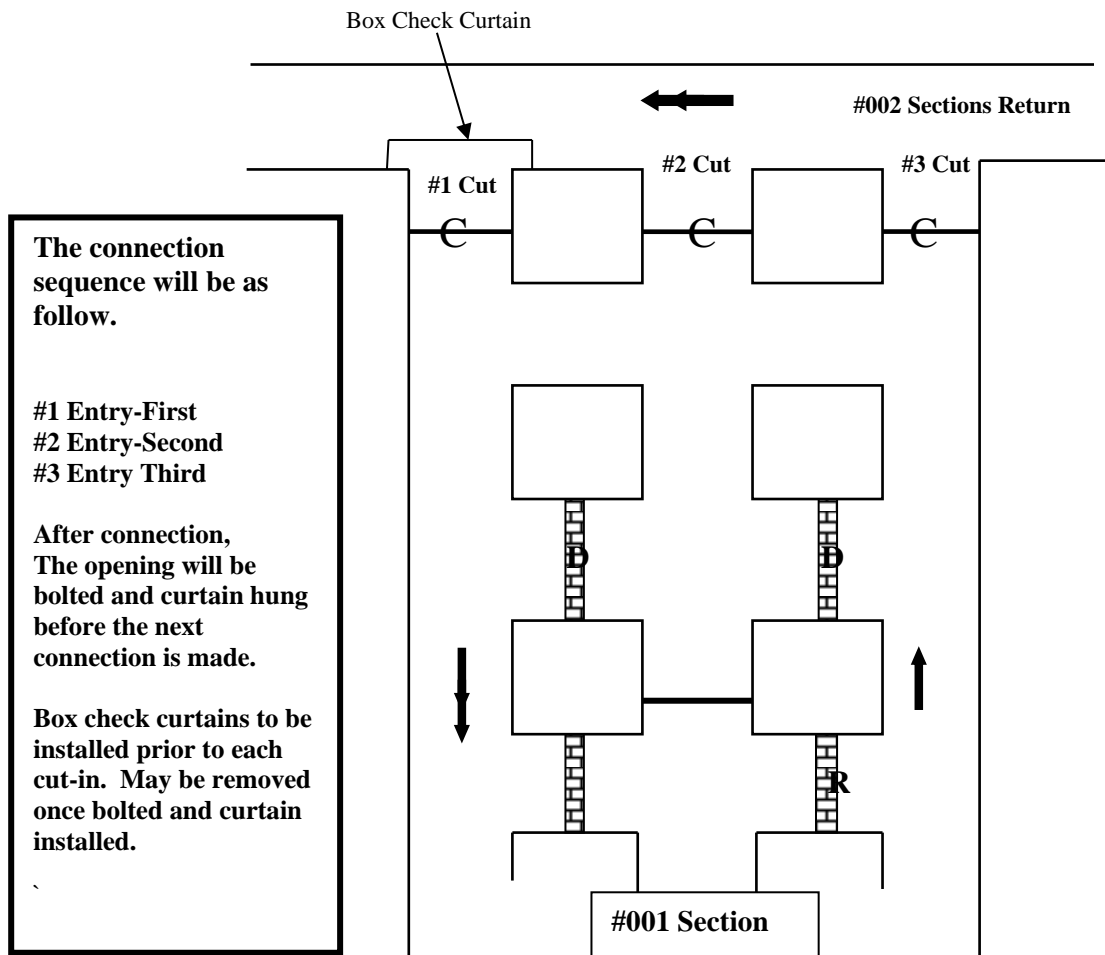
Box Check Curtain

#002 Sections Return

#1 Cut

#2 Cut

#3 Cut

C

C

C

The connection sequence will be as follow.

#1 Entry-First
#2 Entry-Second
#3 Entry Third

After connection, The opening will be bolted and curtain hung before the next connection is made.

Box check curtains to be installed prior to each cut-in. May be removed once bolted and curtain installed.

`

D

D

R

#001 Section